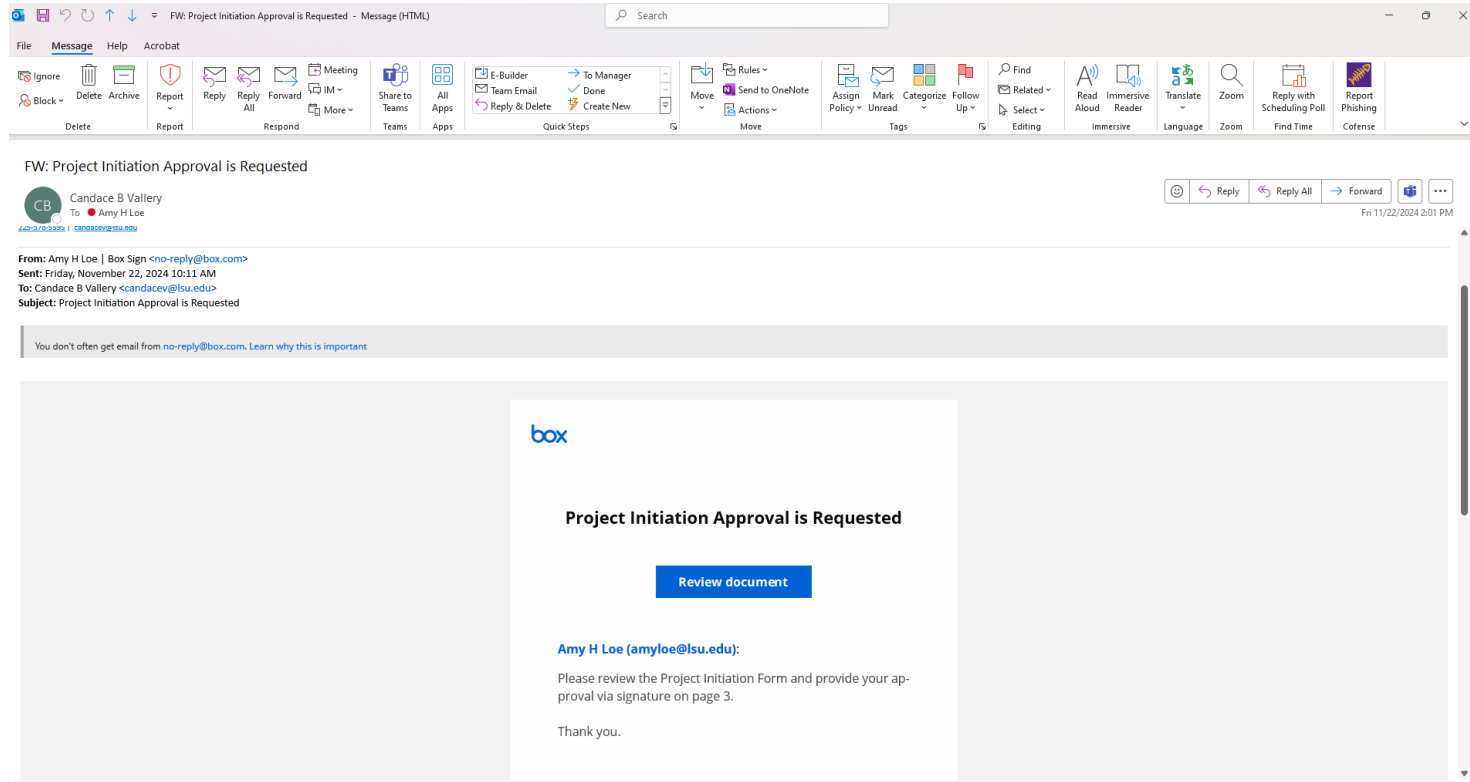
FW: Project Initiation Approval is Requested - Message (HTML)

Search

File Message Help Acrobat

Ignore
Block
Delete Archive
Delete

Report
Report

Reply Reply All Forward
Meeting
IM
More
Respond

Share to Teams
Teams

All Apps
Apps

E-Builder
Team Email
Reply & Delete
To Manager
Done
Create New
Quick Steps

Move
Rules
Send to OneNote
Actions
Move

Assign Policy
Mark Unread
Categorize
Follow Up
Tags

Find
Related
Select
Editing

Read Aloud
Immersive Reader
Immersive

Translate
Language

Zoom
Zoom

Reply with Scheduling Poll
Find Time

Report Phishing
Cofense

FW: Project Initiation Approval is Requested

CB
Candace B Vallery
To Amy H Loe

Reply Reply All Forward
Fri 11/22/2024 2:01 PM

225-578-5595 | candacev@lsu.edu

**From:** Amy H Loe | Box Sign <no-reply@box.com>
**Sent:** Friday, November 22, 2024 10:11 AM
**To:** Candace B Vallery <candacev@lsu.edu>
**Subject:** Project Initiation Approval is Requested

You don't often get email from no-reply@box.com. Learn why this is important

box

Project Initiation Approval is Requested

Review document

Amy H Loe (amyloe@lsu.edu):

Please review the Project Initiation Form and provide your approval via signature on page 3.

Thank you.